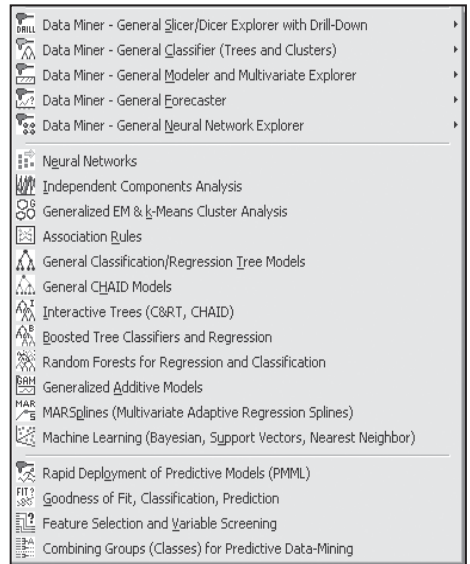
DRILL Data Miner - General Slicer/Dicer Explorer with Drill-Down
Data Miner - General Classifier (Trees and Clusters)
Data Miner - General Modeler and Multivariate Explorer
Data Miner - General Forecaster
Data Miner - General Neural Network Explorer

Neural Networks
Independent Components Analysis
Generalized EM & k-Means Cluster Analysis
Association Rules
General Classification/Regression Tree Models
General CHAID Models
Interactive Trees (C&RT, CHAID)
Boosted Tree Classifiers and Regression
Random Forests for Regression and Classification
GAM Generalized Additive Models
MAR MARSplines (Multivariate Adaptive Regression Splines)
Machine Learning (Bayesian, Support Vectors, Nearest Neighbor)

Rapid Deployment of Predictive Models (PMML)
FIT? Goodness of Fit, Classification, Prediction
Feature Selection and Variable Screening
Combining Groups (Classes) for Predictive Data-Mining